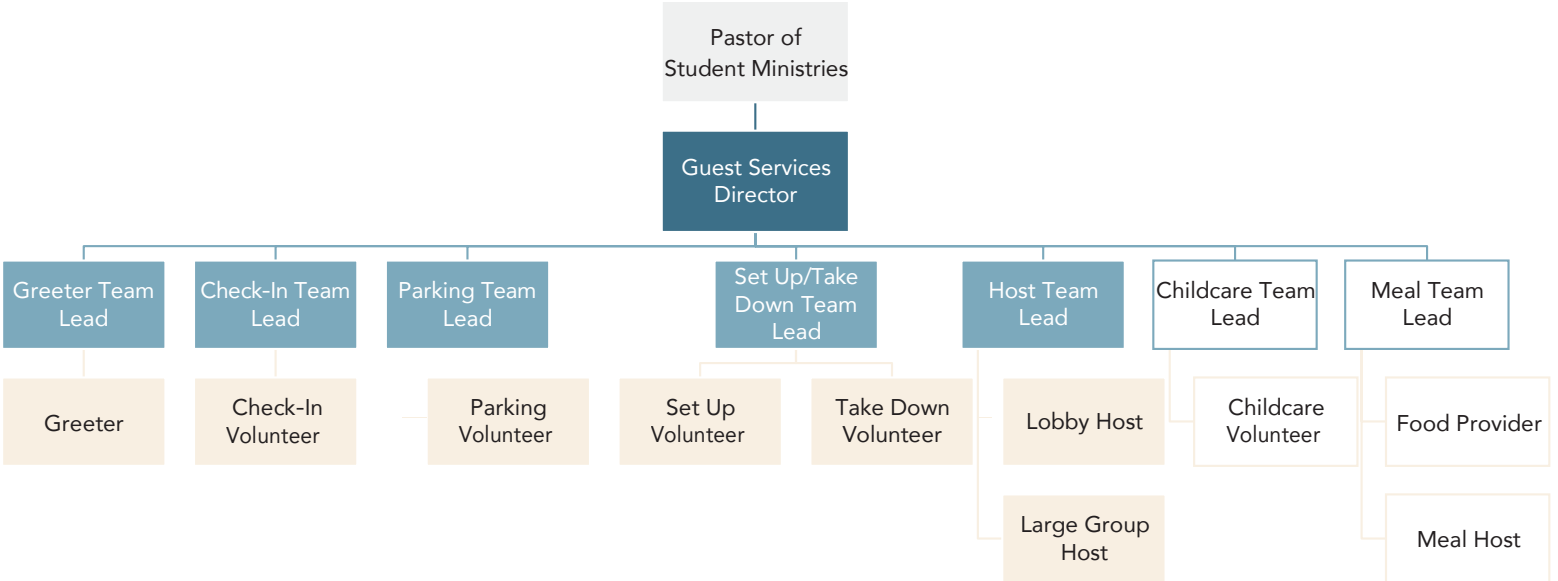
Pastor of Student Ministries

Guest Services Director

Greeter Team Lead

Check-In Team Lead

Parking Team Lead

Set Up/Take Down Team Lead

Host Team Lead

Childcare Team Lead

Meal Team Lead

Greeter

Check-In Volunteer

Parking Volunteer

Set Up Volunteer

Take Down Volunteer

Lobby Host

Large Group Host

Childcare Volunteer

Food Provider

Meal Host